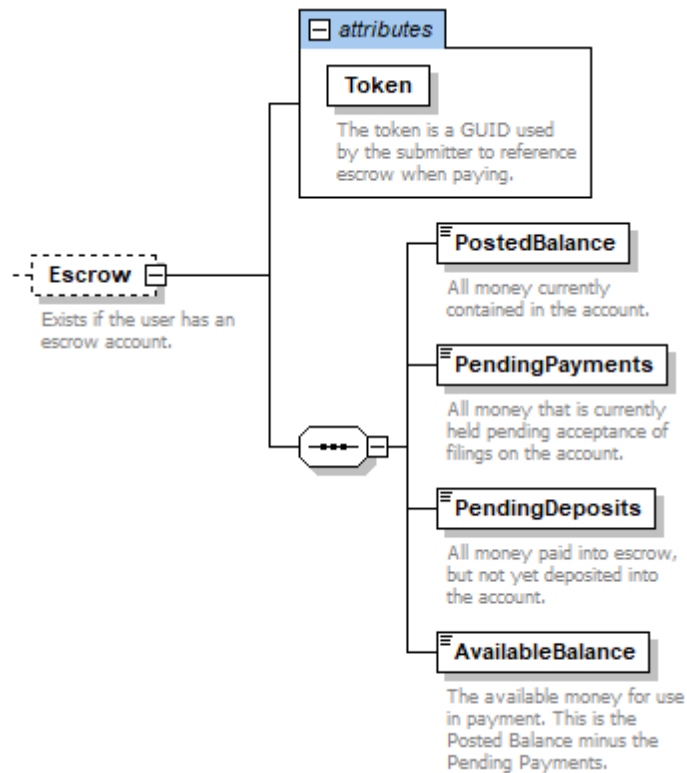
attributes

Token

The token is a GUID used by the submitter to reference escrow when paying.

Escrow

Exists if the user has an escrow account.

PostedBalance

All money currently contained in the account.

PendingPayments

All money that is currently held pending acceptance of filings on the account.

PendingDeposits

All money paid into escrow, but not yet deposited into the account.

AvailableBalance

The available money for use in payment. This is the Posted Balance minus the Pending Payments.